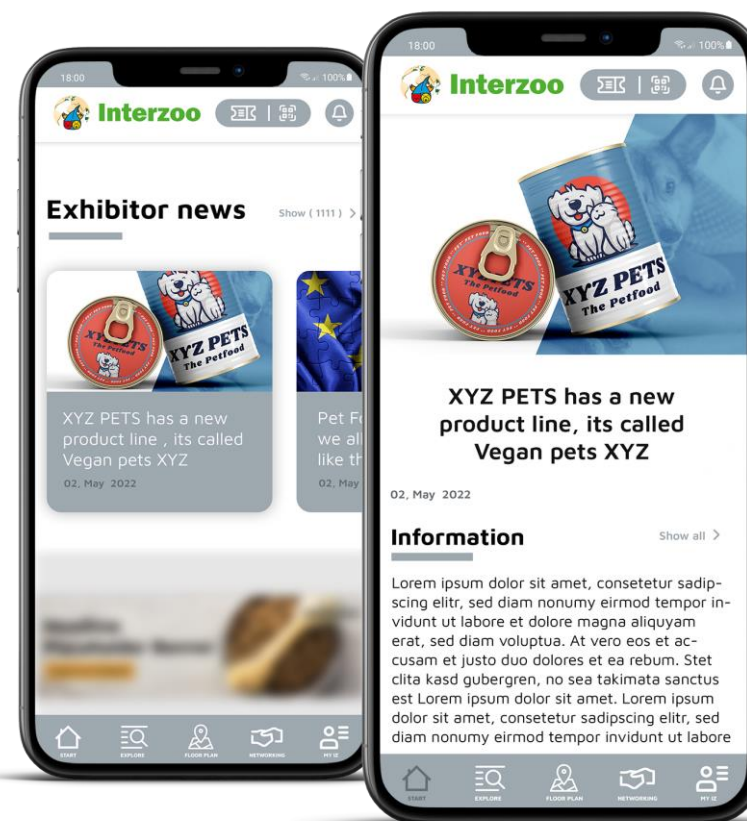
18:00

100%

Interzoo

Exhibitor news

Show ( 1111 ) >

XYZ PETS The Petfood

XYZ PETS has a new product line , its called Vegan pets XYZ

02, May 2022

Pet F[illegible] we all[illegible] like th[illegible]

02, May

START EXPLORE FLOOR PLAN NETWORKING MY IZ

18:00

100%

Interzoo

XYZ PETS The Petfood

XYZ PETS has a new product line, its called Vegan pets XYZ

02, May 2022

Information

Show all >

Lorem ipsum dolor sit amet, consetetur sadipscing elitr, sed diam nonumy eirmod tempor invidunt ut labore et dolore magna aliquyam erat, sed diam voluptua. At vero eos et accusam et justo duo dolores et ea rebum. Stet clita kasd gubergren, no sea takimata sanctus est Lorem ipsum dolor sit amet. Lorem ipsum dolor sit amet, consetetur sadipscing elitr, sed diam nonumy eirmod tempor invidunt ut labore

START EXPLORE FLOOR PLAN NETWORKING MY IZ